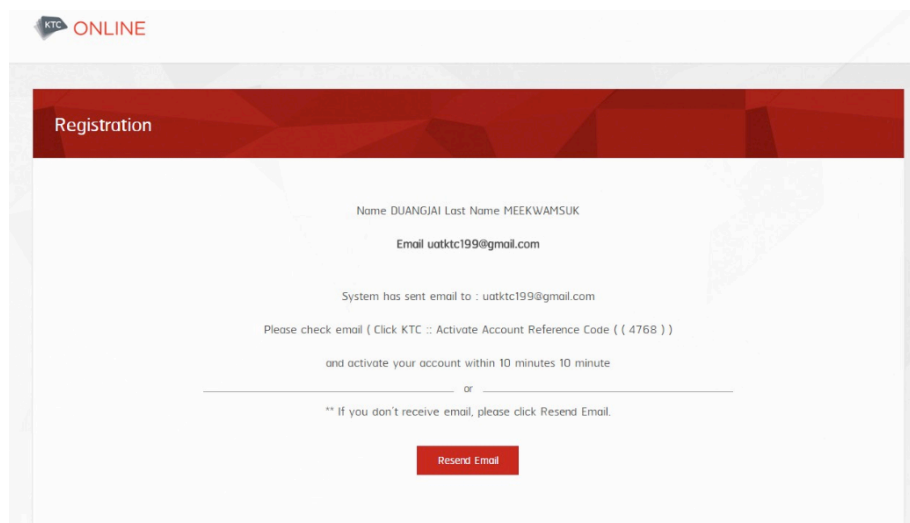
KTC ONLINE

Registration

Name DUANGJAI Last Name MEEKWAMSUK

Email uatktc199@gmail.com

System has sent email to : uatktc199@gmail.com

Please check email ( Click KTC :: Activate Account Reference Code ( ( 4768 ) )

and activate your account within 10 minutes 10 minute

or

** If you don't receive email, please click Resend Email.

Resend Email